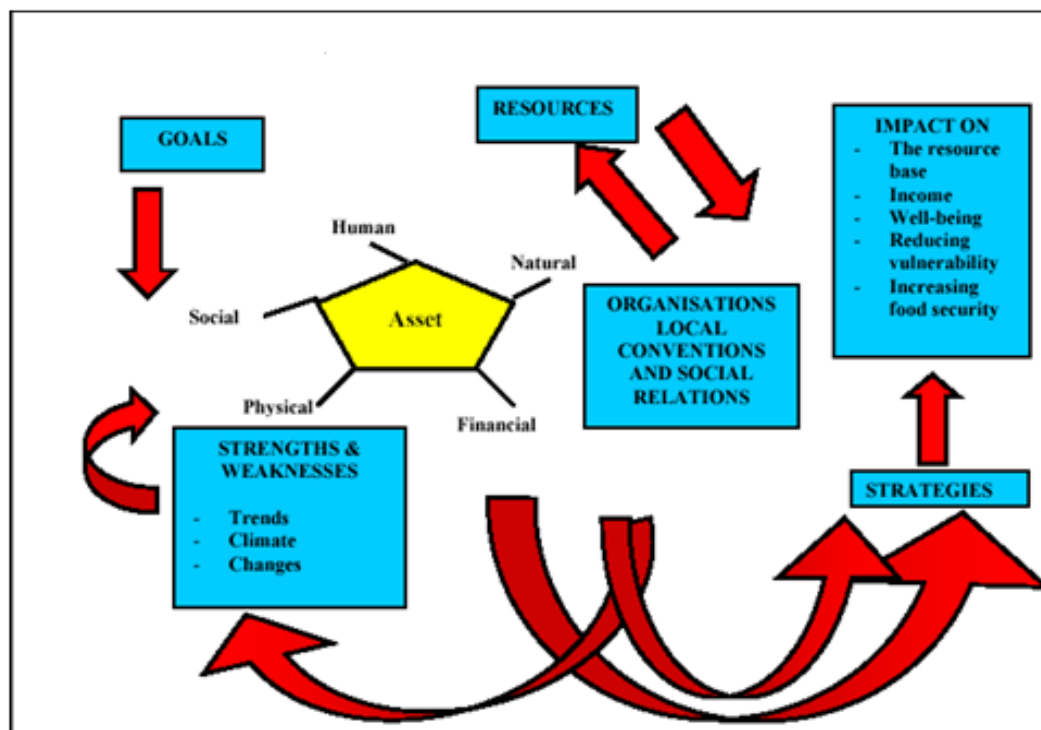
RESOURCES

GOALS

IMPACT ON
- The resource base
- Income
- Well-being
- Reducing vulnerability
- Increasing food security

Human

Natural

Social

Asset

Physical

Financial

ORGANISATIONS LOCAL CONVENTIONS AND SOCIAL RELATIONS

STRENGTHS & WEAKNESSES
- Trends
- Climate
- Changes

STRATEGIES